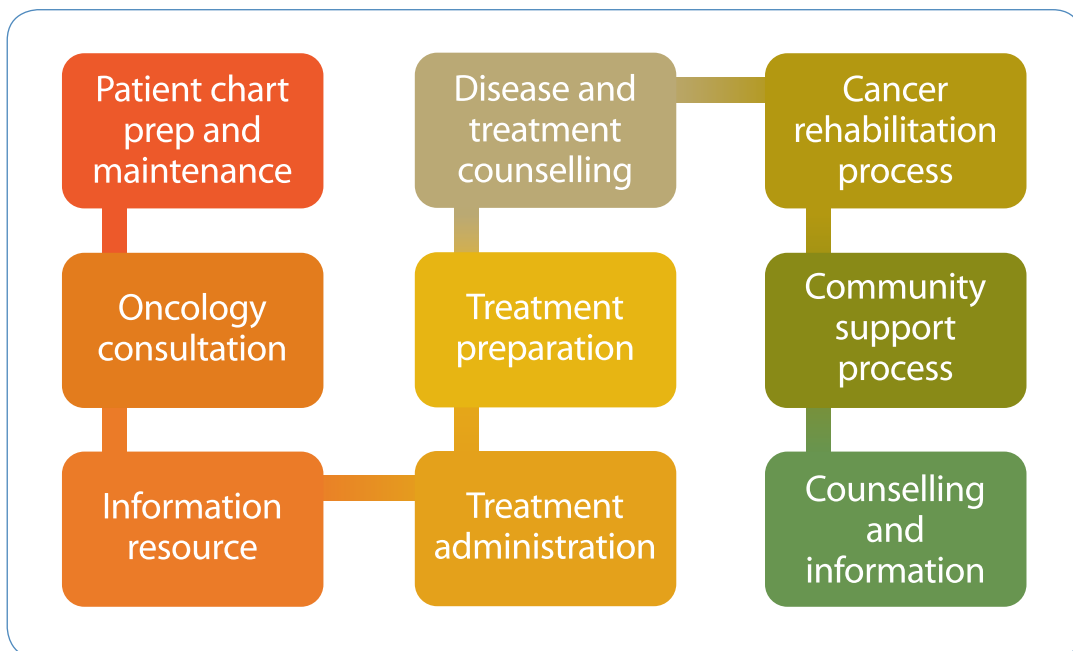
Patient chart prep and maintenance

Oncology consultation

Information resource

Treatment administration

Treatment preparation

Disease and treatment counselling

Cancer rehabilitation process

Community support process

Counselling and information